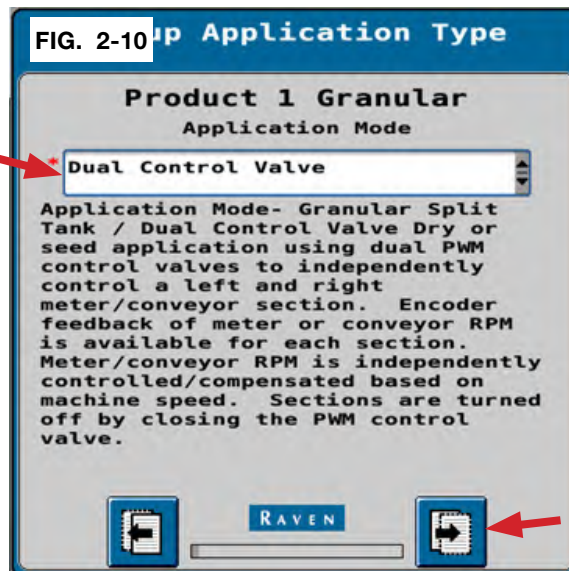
FIG. 2-10 up Application Type

Product 1 Granular

Application Mode

* Dual Control Valve

Application Mode- Granular Split Tank / Dual Control Valve Dry or seed application using dual PWM control valves to independently control a left and right meter/conveyor section. Encoder feedback of meter or conveyor RPM is available for each section. Meter/conveyor RPM is independently controlled/compensated based on machine speed. Sections are turned off by closing the PWM control valve.

RAVEN